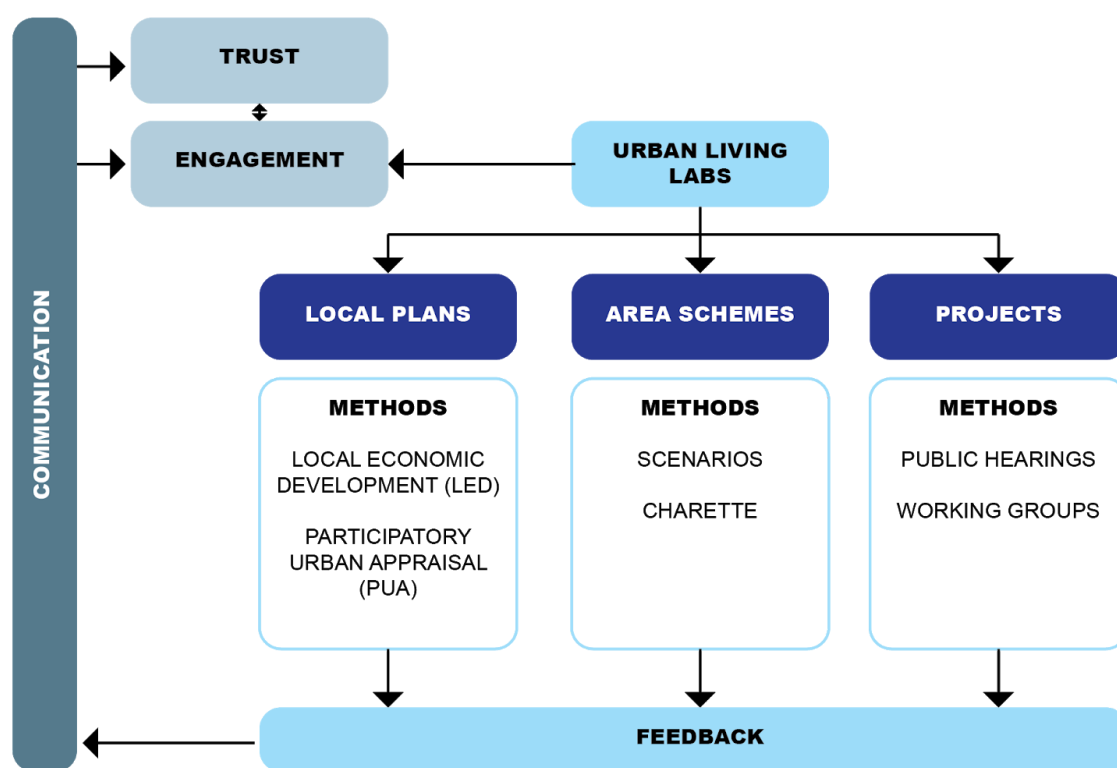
COMMUNICATION

TRUST

ENGAGEMENT

URBAN LIVING LABS

LOCAL PLANS

AREA SCHEMES

PROJECTS

METHODS

LOCAL ECONOMIC DEVELOPMENT (LED)

PARTICIPATORY URBAN APPRAISAL (PUA)

METHODS

SCENARIOS

CHARETTE

METHODS

PUBLIC HEARINGS

WORKING GROUPS

FEEDBACK